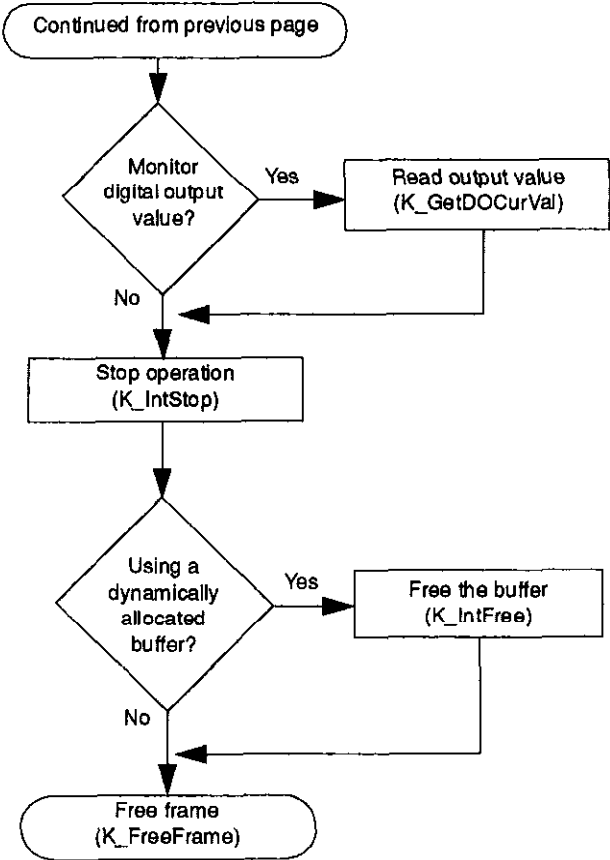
Continued from previous page

Monitor digital output value?

Yes

Read output value (K_GetDOCurVal)

No

Stop operation (K_IntStop)

Using a dynamically allocated buffer?

Yes

Free the buffer (K_IntFree)

No

Free frame (K_FreeFrame)